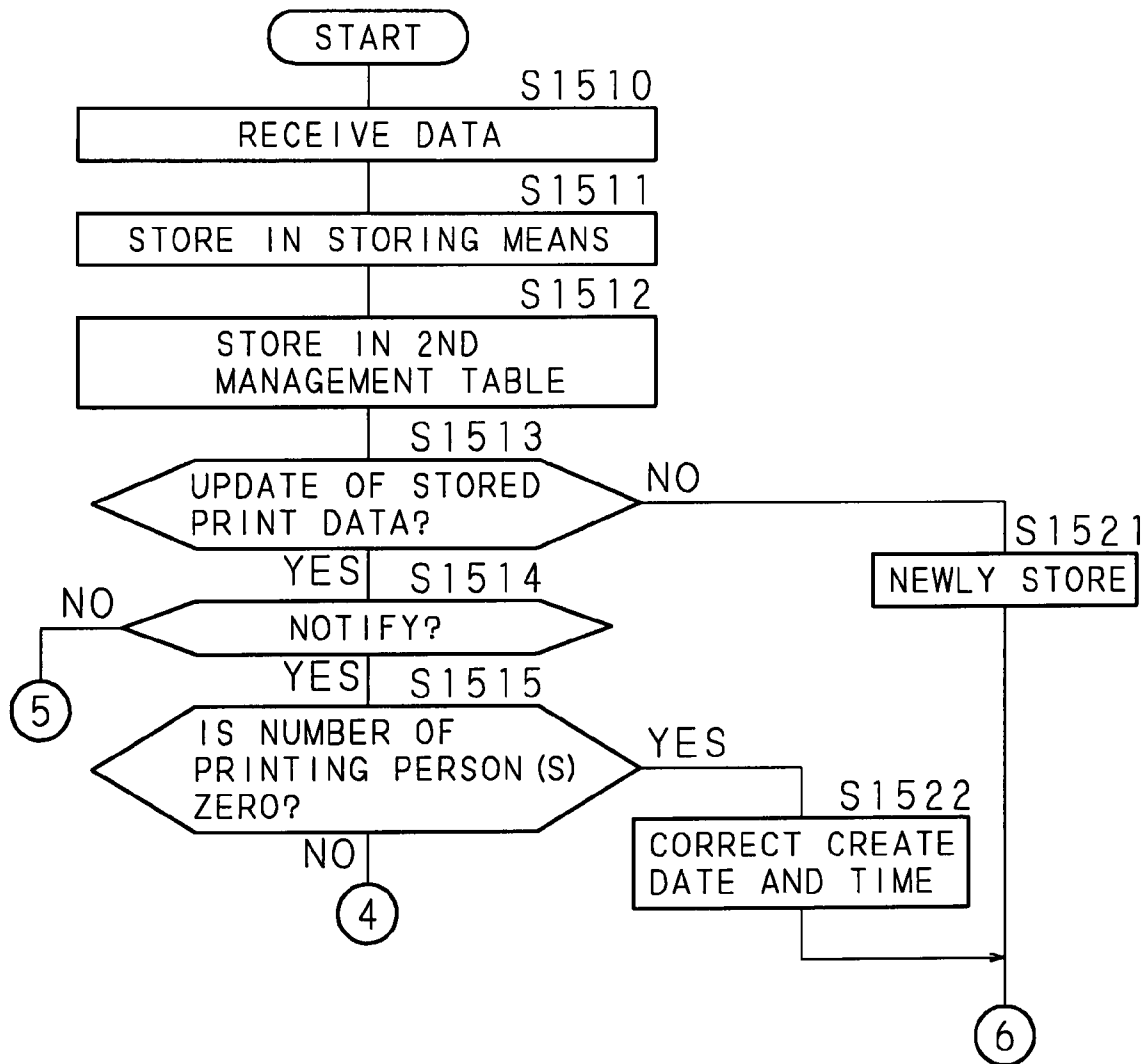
START

S1510

RECEIVE DATA

S1511

STORE IN STORING MEANS

S1512

STORE IN 2ND MANAGEMENT TABLE

S1513

UPDATE OF STORED PRINT DATA?

NO

S1521

NEWLY STORE

YES

S1514

NO

NOTIFY?

YES

S1515

5

IS NUMBER OF PRINTING PERSON(S) ZERO?

YES

S1522

CORRECT CREATE DATE AND TIME

NO

4

6